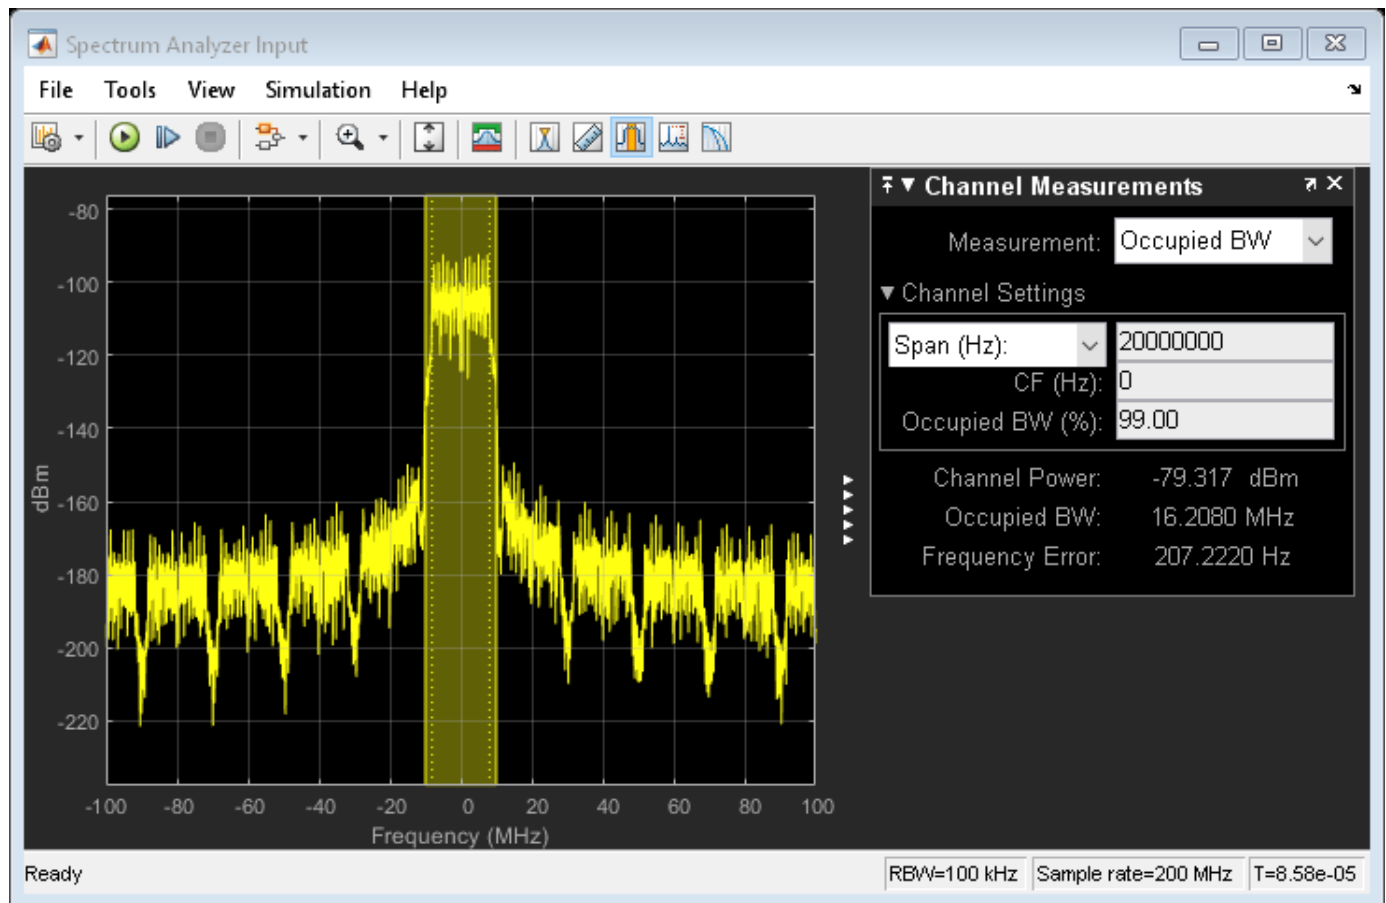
Spectrum Analyzer Input

File Tools View Simulation Help

-80
-100
-120
-140
-160
-180
-200
-220

dBm

-100 -80 -60 -40 -20 0 20 40 60 80 100

Frequency (MHz)

Channel Measurements

Measurement: Occupied BW

Channel Settings

| Span (Hz): | 20000000 |
|---|---|
| CF (Hz): | 0 |
| Occupied BW (%): | 99.00 |

Channel Power: -79.317 dBm
Occupied BW: 16.2080 MHz
Frequency Error: 207.2220 Hz

Ready

RBW=100 kHz Sample rate=200 MHz T=8.58e-05